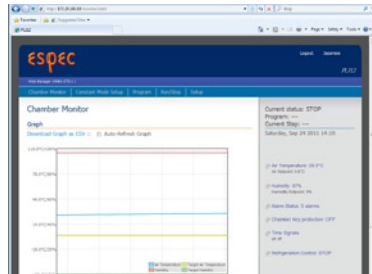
espec

Chamber Monitor

Graph

Download Graph as CSV

Auto-Refresh Graph

Current status: STOP

Program: ---

Current Step: ---

Saturday, Sep 24 2011 14:16

Air Temperature 28.0°C

Humidity 47%

Alarm Status: 5 alarms

Chamber Non-protection: OFF

Time Signals

Refrigeration Control: STOP

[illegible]